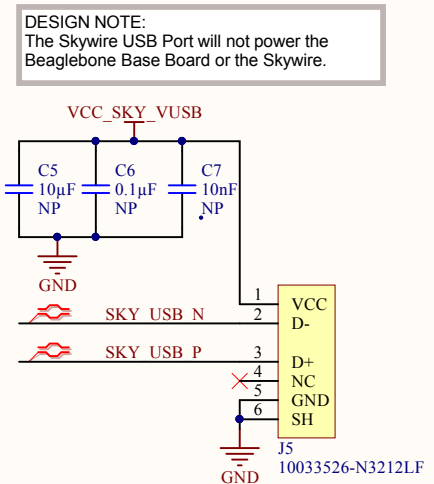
DESIGN NOTE:
The Skywire USB Port will not power the Beaglebone Base Board or the Skywire.

VCC_SKY_VUSB

C5
10µF
NP

C6
0.1µF
NP

C7
10nF
NP

GND

SKY_USB_N

SKY_USB_P

1 VCC
2 D-
3 D+
4 NC
5 GND
6 SH

J5
10033526-N3212LF

GND